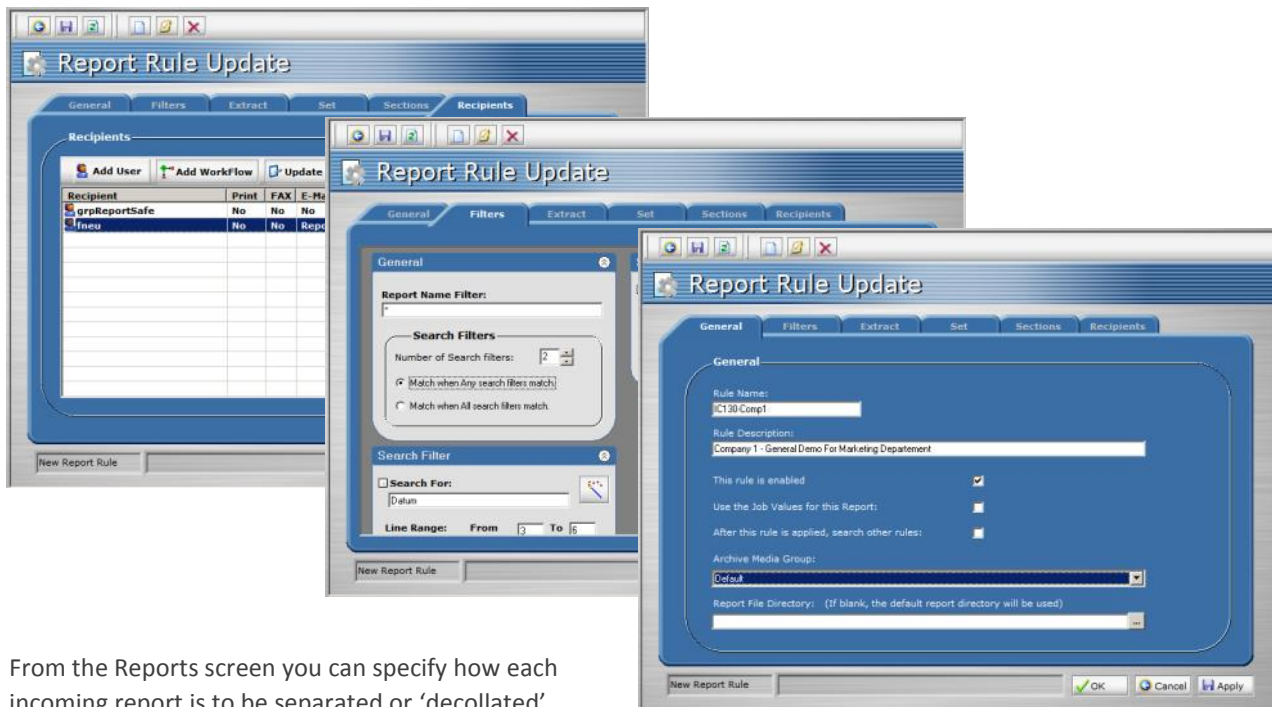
Report Rule Update

General Filters Extract Set Sections Recipients

Recipients

Add User Add WorkFlow Update

| Recipient | Print | FAX | E-Ma |
|---|---|---|---|
| grpReportSafe | No | No | No |
| fneu | No | No | Rep |

New Report Rule

Report Rule Update

General Filters Extract Set Sections Recipients

General

Report Name Filter:
*

Search Filters
Number of Search filters: 2
Match when Any search filters match
Match when All search filters match.

Search Filter
Search For:
Datum
Line Range: From 3 To 6

New Report Rule

Report Rule Update

General Filters Extract Set Sections Recipients

General

Rule Name:
IC130-Comp1

Rule Description:
Company 1 - General Demo For Marketing Departement

This rule is enabled
Use the Job Values for this Report:
After this rule is applied, search other rules:

Archive Media Group:
Default

Report File Directory: (If blank, the default report directory will be used)

New Report Rule
OK Cancel Apply

From the Reports screen you can specify how each incoming report is to be separated or 'decollated'